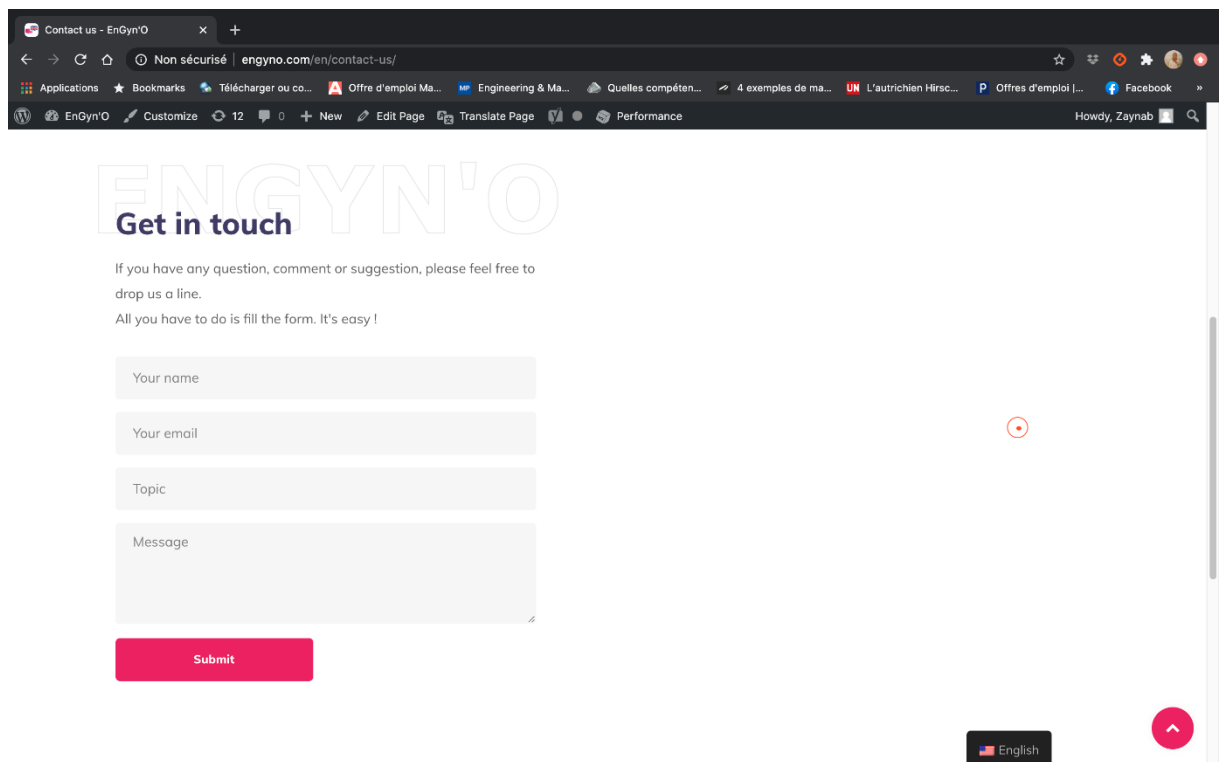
Contact us - EnGyn'O ×
+
Non sécurisé | engyno.com/en/contact-us/
Applications Bookmarks Télécharger ou co... Offre d'emploi Ma... Engineering & Ma... Quelles compéten... 4 exemples de ma... L'autrichien Hirsc... Offres d'emploi |... Facebook »
EnGyn'O Customize 12 0 New Edit Page Translate Page Performance Howdy, Zaynab

ENGYN'O

Get in touch

If you have any question, comment or suggestion, please feel free to drop us a line.
All you have to do is fill the form. It's easy !

Your name

Your email

Topic

Message

Submit

English